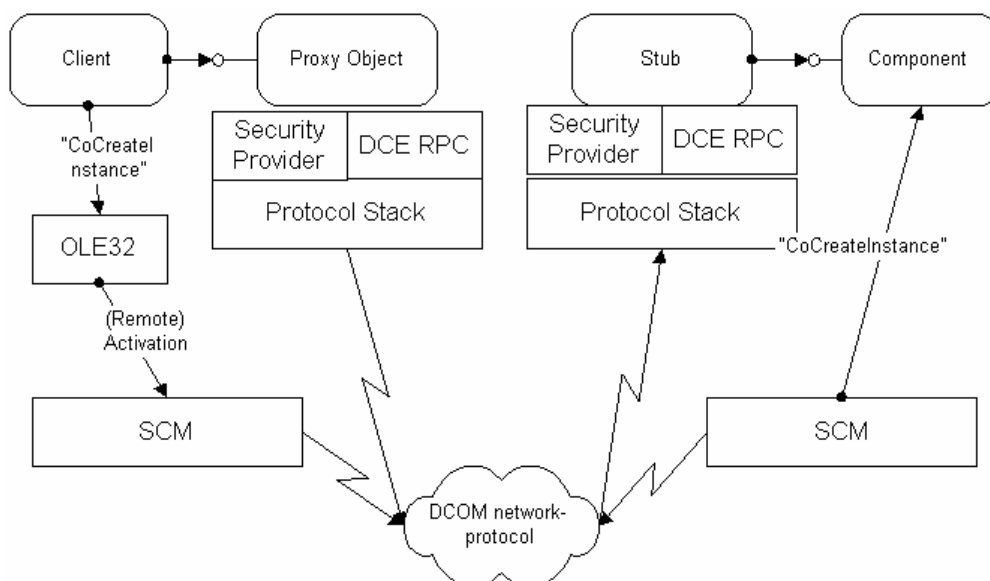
Client

Proxy Object

Stub

Component

"CoCreateInstance"

Security Provider

DCE RPC

Protocol Stack

Security Provider

DCE RPC

Protocol Stack

OLE32

"CoCreateInstance"

(Remote) Activation

SCM

SCM

DCOM network-protocol